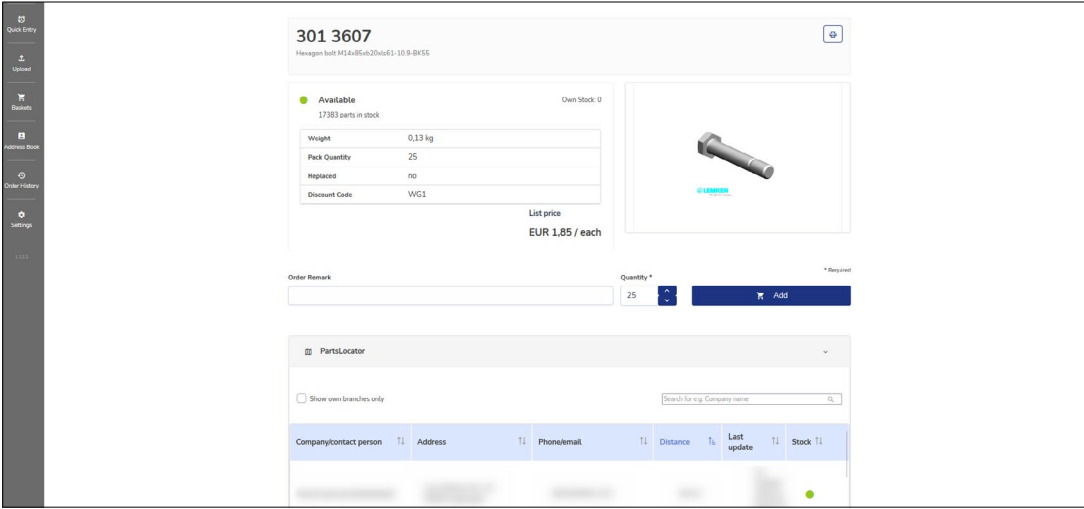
Quick Entry

Upload

Baskets

Address Book

Order History

Settings

301 3607

Hexagon bolt M14x85xb20xls61-10.9-BK55

Available

17383 parts in stock

Own Stock: 0

| Weight | 0,13 kg |
|---|---|
| Pack Quantity | 25 |
| Replaced | no |
| Discount Code | WG1 |

List price

EUR 1,85 / each

LEMKEN

* Required

Order Remark

Quantity *

25

Add

PartsLocator

Show own branches only

Search for e.g. Company name

| Company/contact person | Address | Phone/email | Distance | Last update | Stock |
|---|---|---|---|---|---|
| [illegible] | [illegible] | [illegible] | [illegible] | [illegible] | |